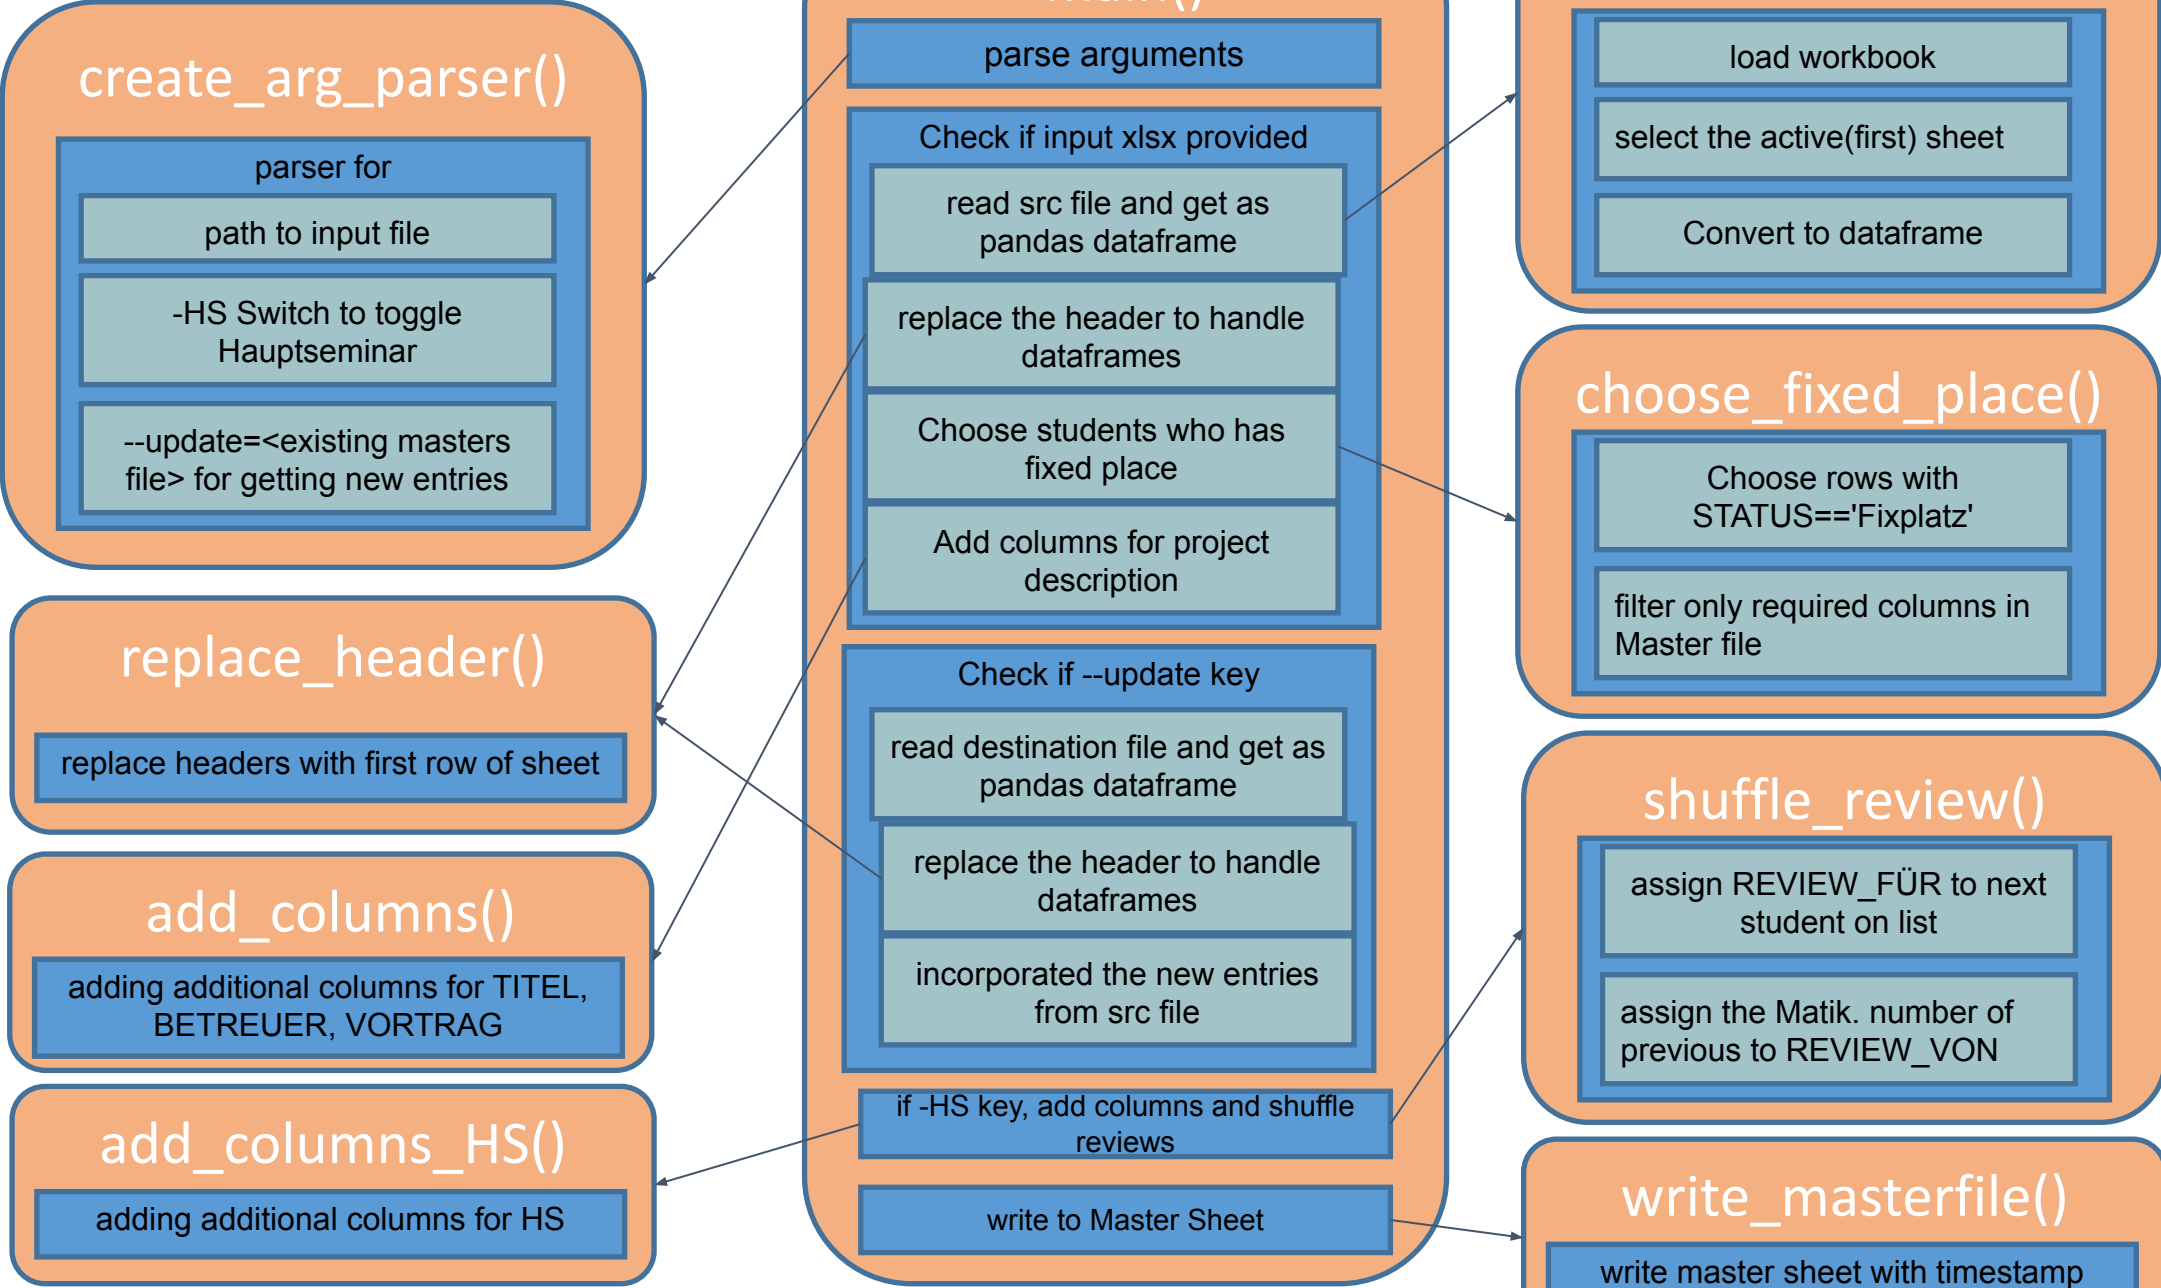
create_arg_parser()

parser for

path to input file

-HS Switch to toggle Hauptseminar

--update=<existing masters file> for getting new entries

replace_header()

replace headers with first row of sheet

add_columns()

adding additional columns for TITEL, BETREUER, VORTRAG

add_columns_HS()

adding additional columns for HS

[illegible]

parse arguments

Check if input xlsx provided

read src file and get as pandas dataframe

replace the header to handle dataframes

Choose students who has fixed place

Add columns for project description

Check if --update key

read destination file and get as pandas dataframe

replace the header to handle dataframes

incorporated the new entries from src file

if -HS key, add columns and shuffle reviews

write to Master Sheet

load workbook

select the active(first) sheet

Convert to dataframe

choose_fixed_place()

Choose rows with STATUS=='Fixplatz'

filter only required columns in Master file

shuffle_review()

assign REVIEW_FÜR to next student on list

assign the Matik. number of previous to REVIEW_VON

write_masterfile()

write master sheet with timestamp